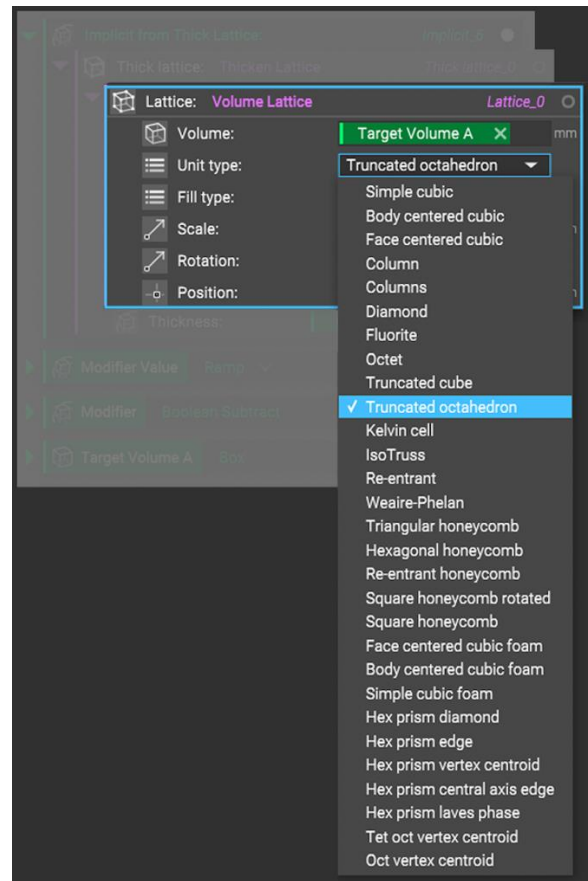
Implicit from Thick Lattice Implicit_0
Thick lattice: Thicken Lattice Thick lattice_0
Lattice: Volume Lattice Lattice_0
Volume: Target Volume A ✕ mm
Unit type: Truncated octahedron
Fill type:
Scale:
Rotation:
Position:
Thickness:
Modifier Value Ramp
Modifier Boolean Subtract
Target Volume A Box

Simple cubic
Body centered cubic
Face centered cubic
Column
Columns
Diamond
Fluorite
Octet
Truncated cube
✓ Truncated octahedron
Kelvin cell
IsoTruss
Re-entrant
Weaire-Phelan
Triangular honeycomb
Hexagonal honeycomb
Re-entrant honeycomb
Square honeycomb rotated
Square honeycomb
Face centered cubic foam
Body centered cubic foam
Simple cubic foam
Hex prism diamond
Hex prism edge
Hex prism vertex centroid
Hex prism central axis edge
Hex prism laves phase
Tet oct vertex centroid
Oct vertex centroid